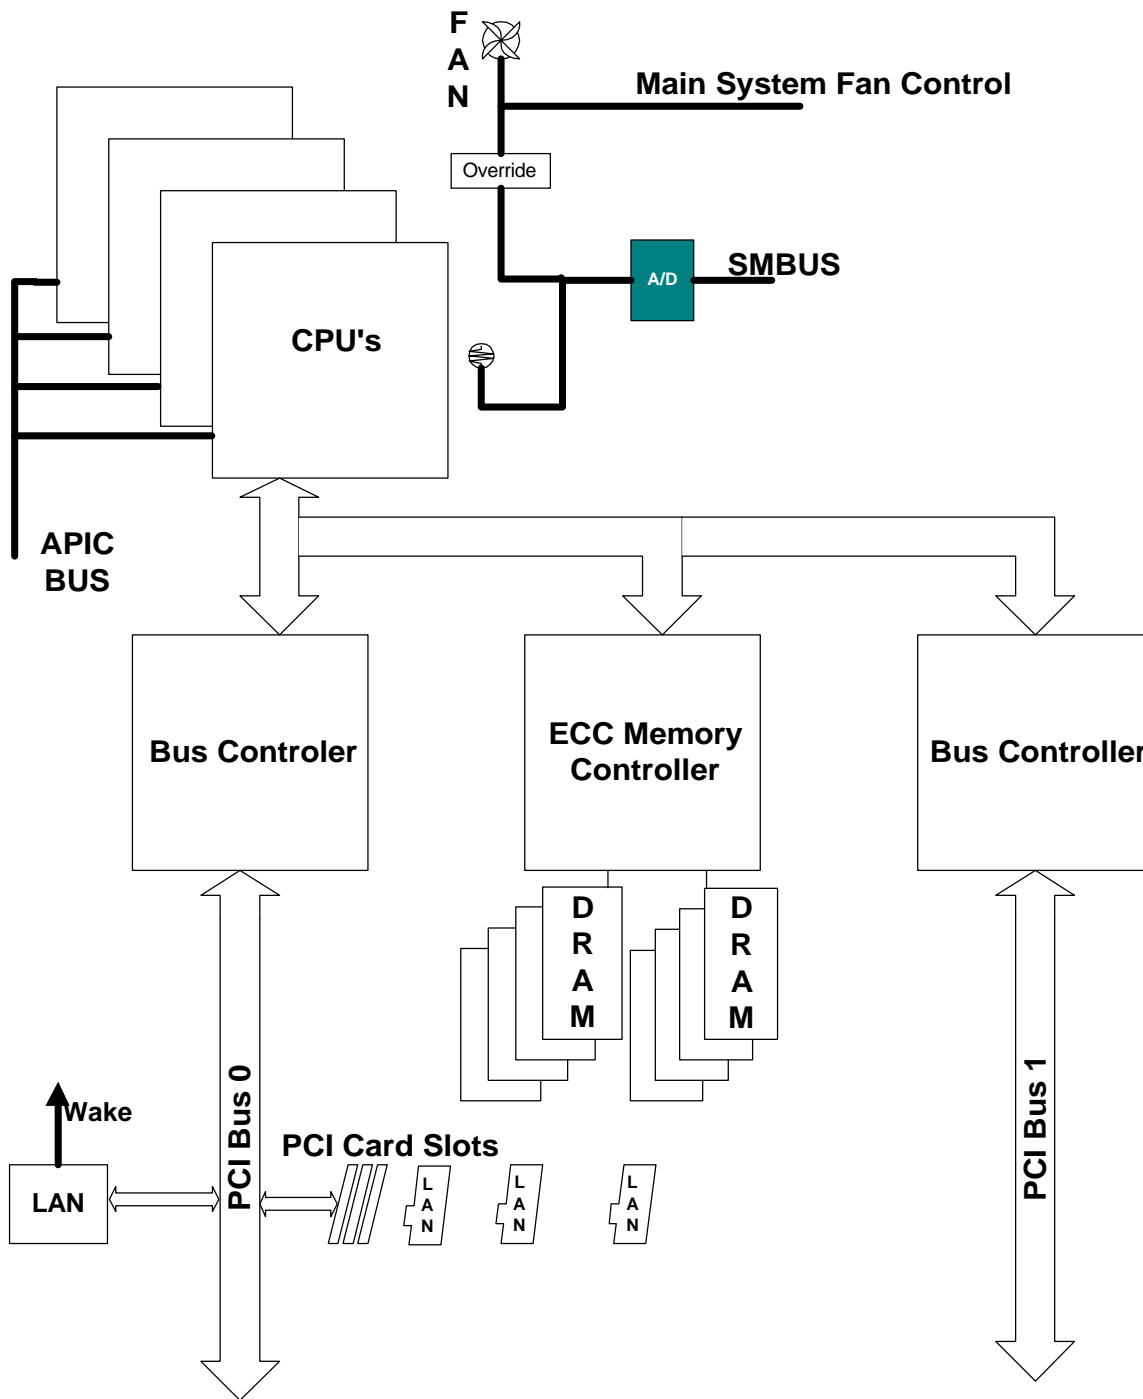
F
A
N

Main System Fan Control

Override

A/D

SMBUS

CPU's

APIC
BUS

Bus Controler

ECC Memory Controller

Bus Controller

D
R
A
M

D
R
A
M

Wake

LAN

PCI Bus 0

PCI Card Slots

L
A
N

L
A
N

L
A
N

PCI Bus 1